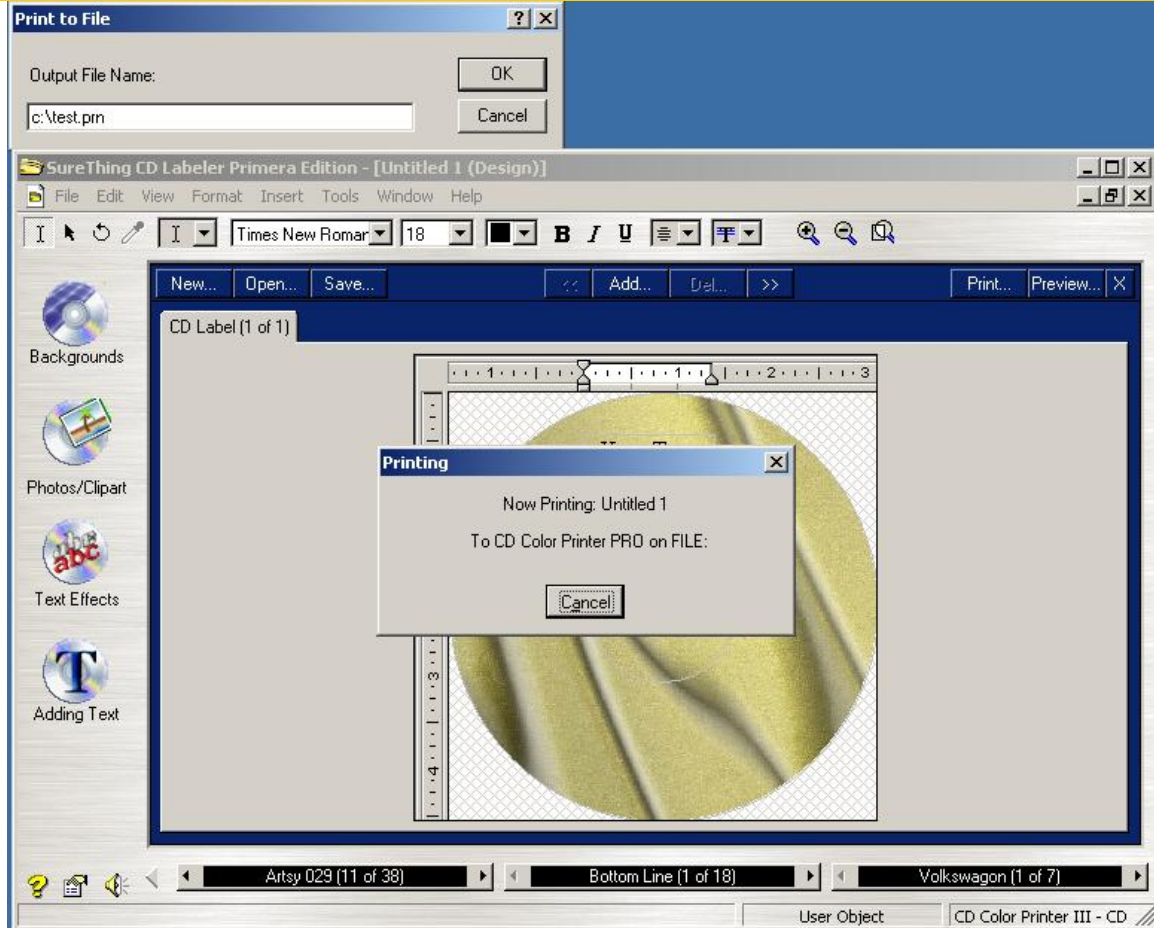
Print to File

Output File Name:

c:\test.prn

OK

Cancel

SureThing CD Labeler Primera Edition - [Untitled 1 (Design)]

File Edit View Format Insert Tools Window Help

Times New Roman 18 B I U

New... Open... Save... << Add... Del... >> Print... Preview... X

CD Label (1 of 1)

Backgrounds

Photos/Clipart

Text Effects

Adding Text

Printing

Now Printing: Untitled 1

To CD Color Printer PRO on FILE:

Cancel

Artsy 029 (11 of 38)

Bottom Line (1 of 18)

Volkswagon (1 of 7)

User Object

CD Color Printer III - CD